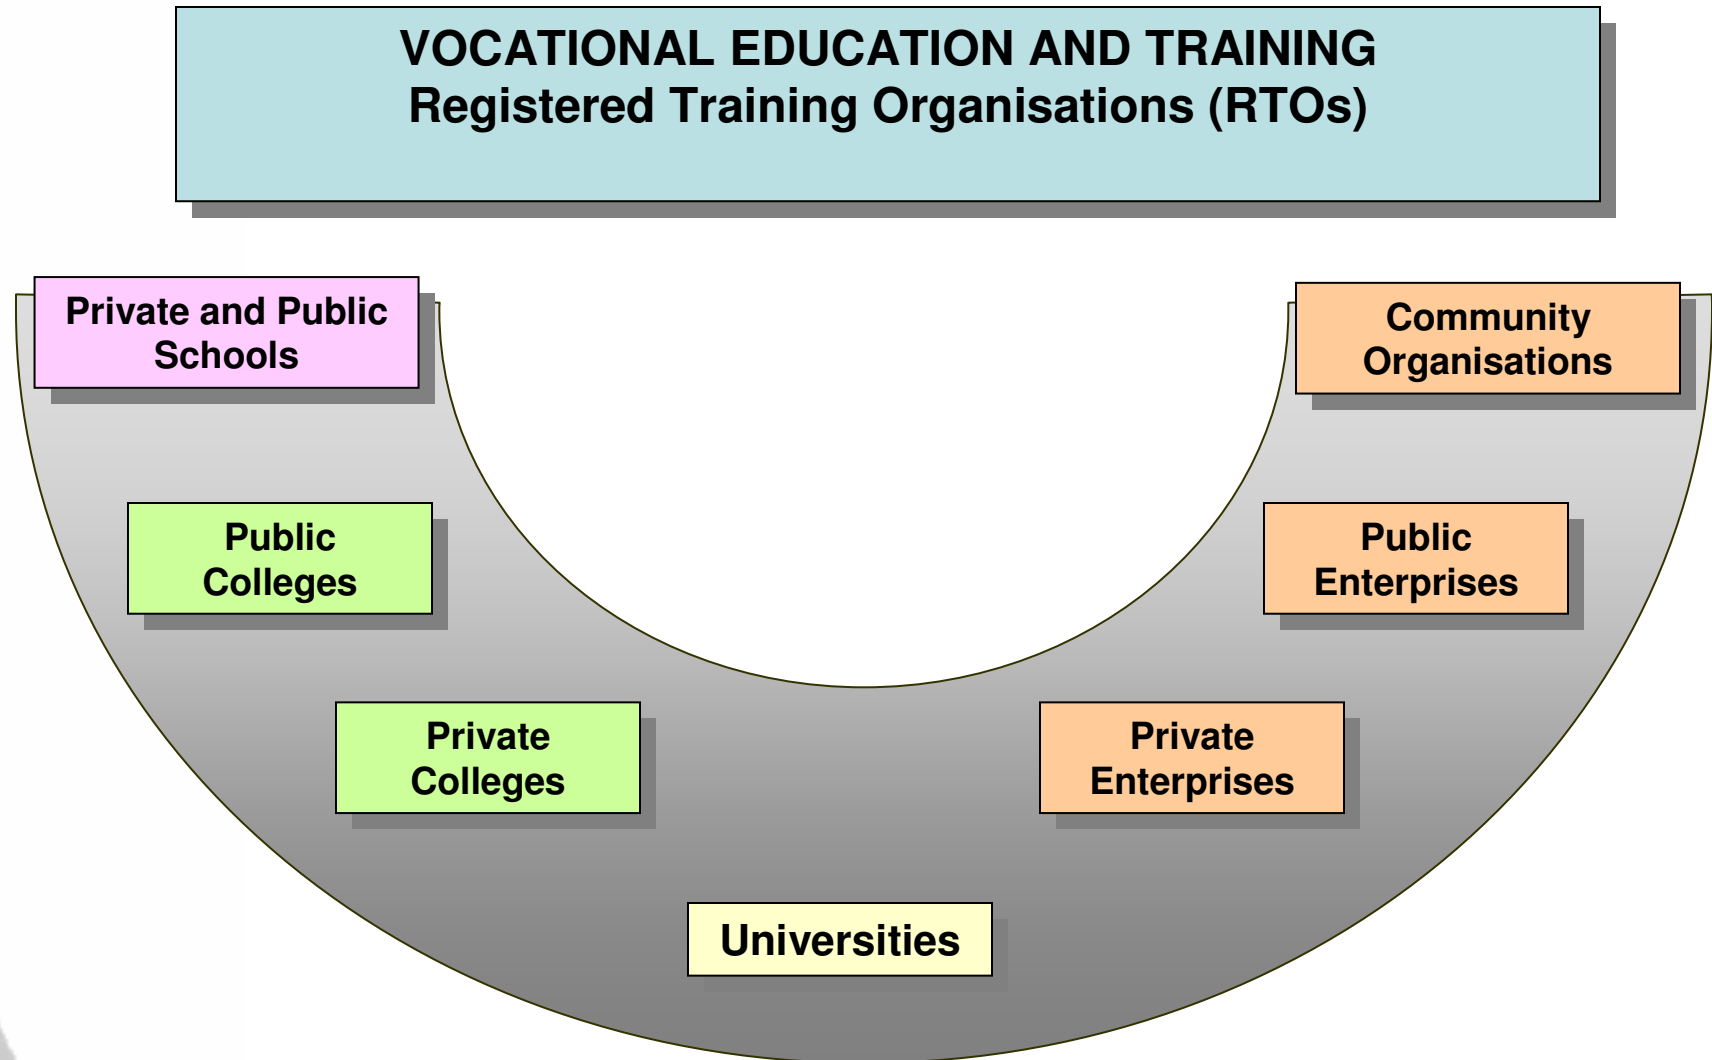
VOCATIONAL EDUCATION AND TRAINING
Registered Training Organisations (RTOs)

Private and Public Schools

Community Organisations

Public Colleges

Public Enterprises

Private Colleges

Private Enterprises

Universities